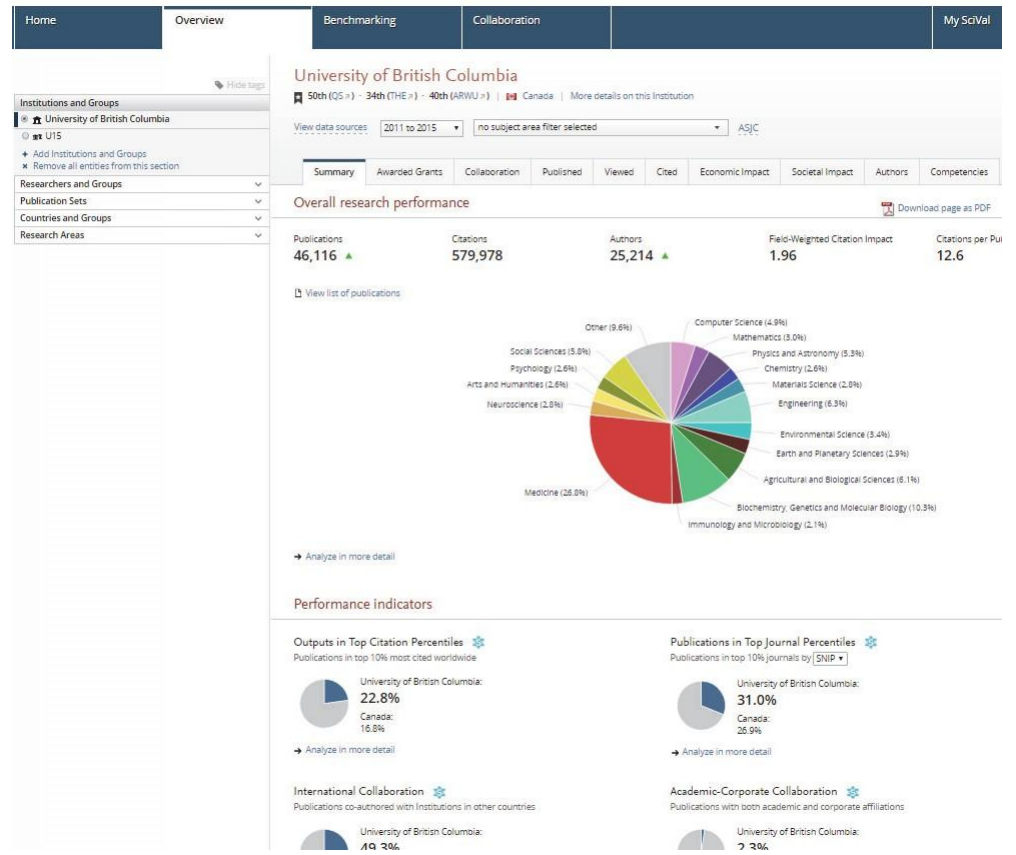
Home | Overview | Benchmarking | Collaboration | My SciVal

Hide tags

Institutions and Groups
University of British Columbia
U15
+ Add Institutions and Groups
× Remove all entities from this section
Researchers and Groups
Publication Sets
Countries and Groups
Research Areas

University of British Columbia
50th (QS) · 34th (THE) · 40th (ARWU) | Canada | More details on this Institution

View data sources | 2011 to 2015 | no subject area filter selected | ASJC

Summary | Awarded Grants | Collaboration | Published | Viewed | Cited | Economic Impact | Societal Impact | Authors | Competencies

Overall research performance

Download page as PDF

Publications
46,116

Citations
579,978

Authors
25,214

Field-Weighted Citation Impact
1.96

Citations per Pu
12.6

View list of publications

Other (9.6%)
Computer Science (4.9%)
Mathematics (3.0%)
Physics and Astronomy (5.3%)
Chemistry (2.6%)
Materials Science (2.0%)
Engineering (6.3%)
Environmental Science (3.4%)
Earth and Planetary Sciences (2.9%)
Agricultural and Biological Sciences (6.1%)
Biochemistry, Genetics and Molecular Biology (10.3%)
Immunology and Microbiology (2.1%)
Medicine (26.8%)
Neuroscience (2.8%)
Arts and Humanities (2.6%)
Psychology (2.6%)
Social Sciences (5.8%)

→ Analyze in more detail

Performance indicators

Outputs in Top Citation Percentiles
Publications in top 10% most cited worldwide
University of British Columbia:
22.8%
Canada:
16.8%
→ Analyze in more detail

Publications in Top Journal Percentiles
Publications in top 10% journals by SNIP
University of British Columbia:
31.0%
Canada:
26.9%
→ Analyze in more detail

International Collaboration
Publications co-authored with Institutions in other countries
University of British Columbia:
49.3%

Academic-Corporate Collaboration
Publications with both academic and corporate affiliations
University of British Columbia:
2.3%